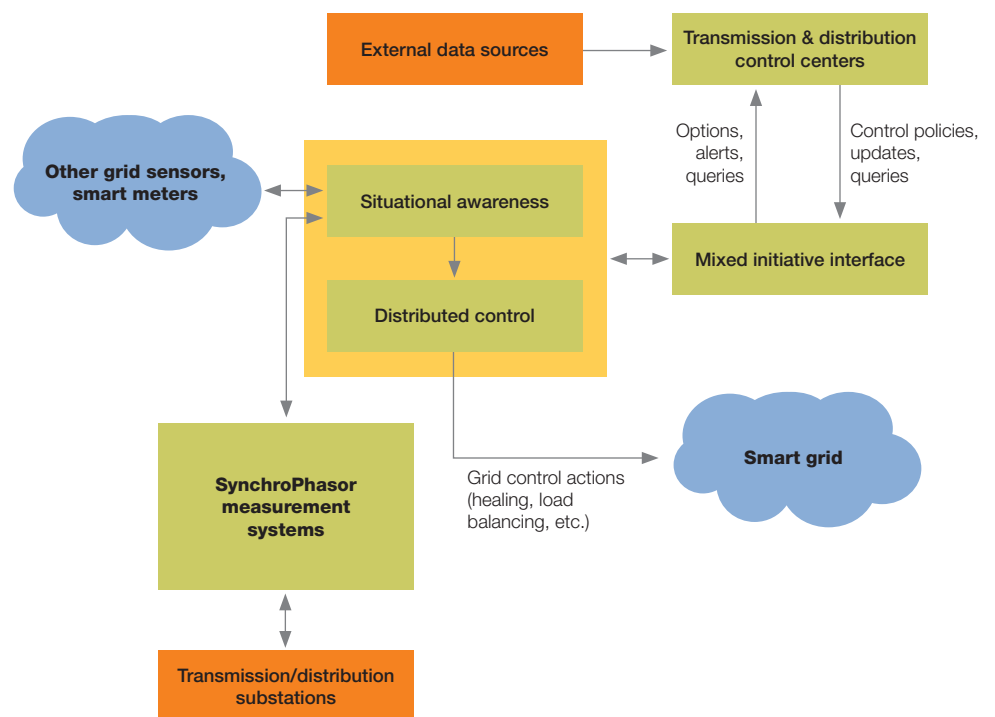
External data sources

Transmission & distribution control centers

Options, alerts, queries

Control policies, updates, queries

Other grid sensors, smart meters

Situational awareness

Distributed control

Mixed initiative interface

Smart grid

Grid control actions (healing, load balancing, etc.)

SynchroPhasor measurement systems

Transmission/distribution substations